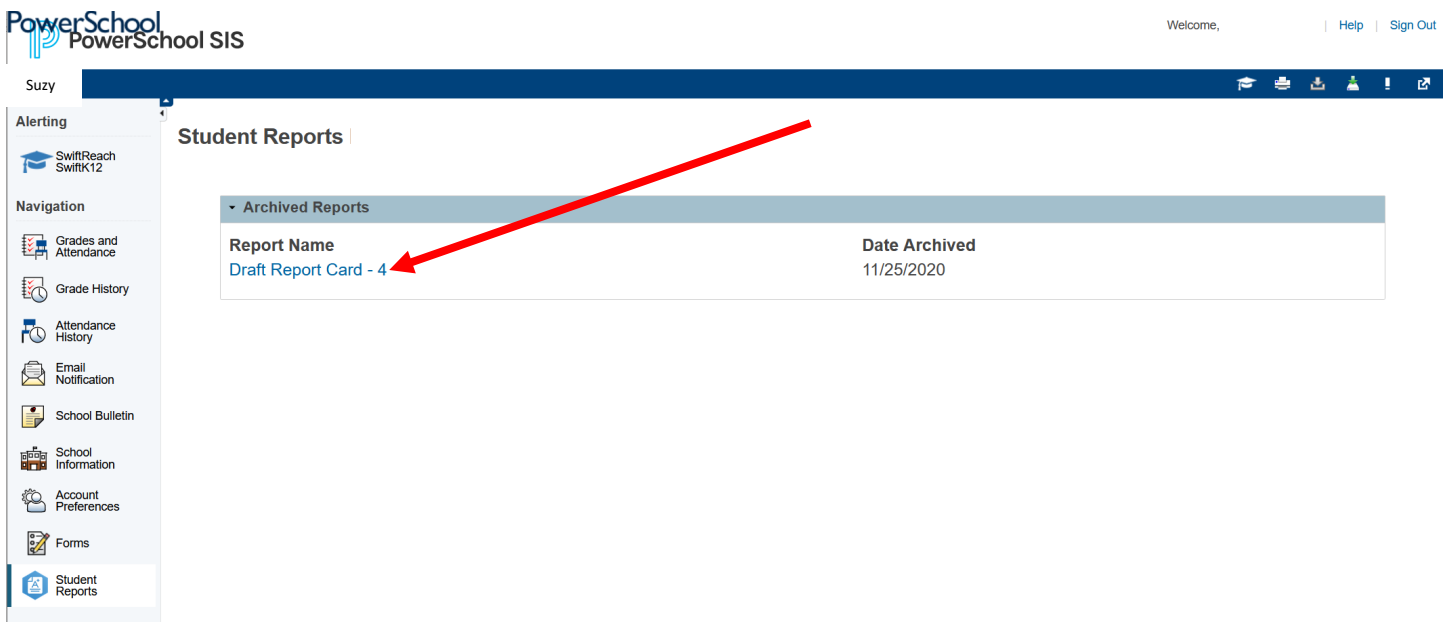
PowerSchool PowerSchool SIS

Welcome, | Help | Sign Out

Suzy

Alerting

SwiftReach SwiftK12

Navigation

Grades and Attendance

Grade History

Attendance History

Email Notification

School Bulletin

School Information

Account Preferences

Forms

Student Reports

Student Reports

Archived Reports

| Report Name | Date Archived |
|---|---|
| Draft Report Card - 4 | 11/25/2020 |